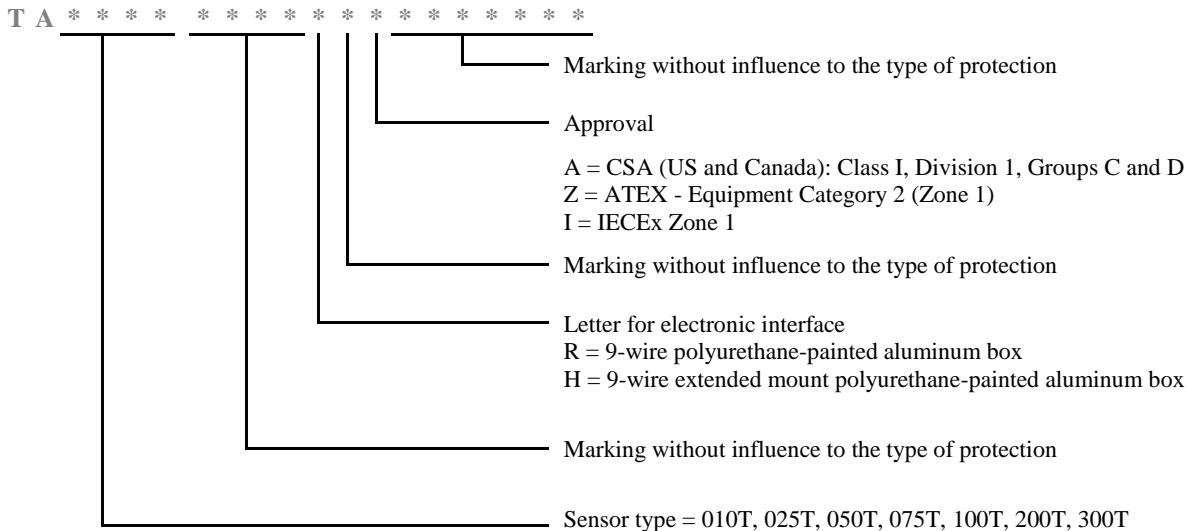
T A * * * * * * * * * * * * * * * * *

Marking without influence to the type of protection

Approval

A = CSA (US and Canada): Class I, Division 1, Groups C and D
Z = ATEX - Equipment Category 2 (Zone 1)
I = IECEx Zone 1

Marking without influence to the type of protection

Letter for electronic interface
R = 9-wire polyurethane-painted aluminum box
H = 9-wire extended mount polyurethane-painted aluminum box

Marking without influence to the type of protection

Sensor type = 010T, 025T, 050T, 075T, 100T, 200T, 300T